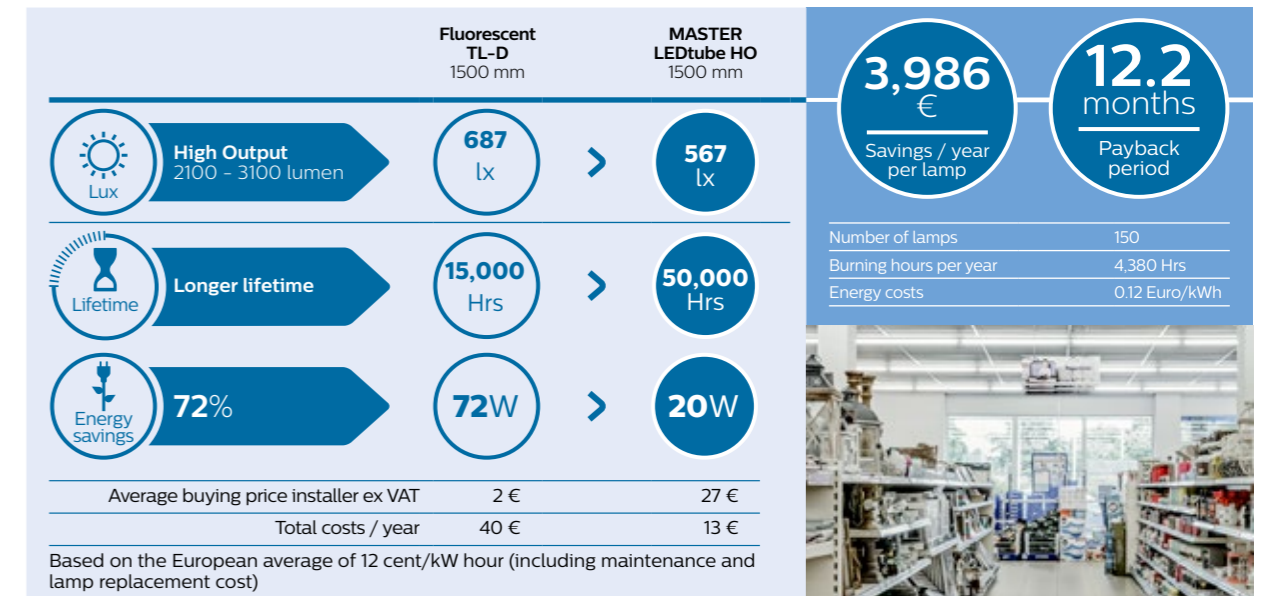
Fluorescent TL-D
1500 mm

MASTER LEDtube HO
1500 mm

Lux
High Output
2100 - 3100 lumen
687 lx
567 lx

Lifetime
Longer lifetime
15,000 Hrs
50,000 Hrs

Energy savings
72%
72W
20W

| | | |
|---|---|---|
| Average buying price installer ex VAT | 2 € | 27 € |
| Total costs / year | 40 € | 13 € |

Based on the European average of 12 cent/kW hour (including maintenance and lamp replacement cost)

3,986 €
Savings / year per lamp

12.2 months
Payback period

| | |
|---|---|
| Number of lamps | 150 |
| Burning hours per year | 4,380 Hrs |
| Energy costs | 0.12 Euro/kWh |